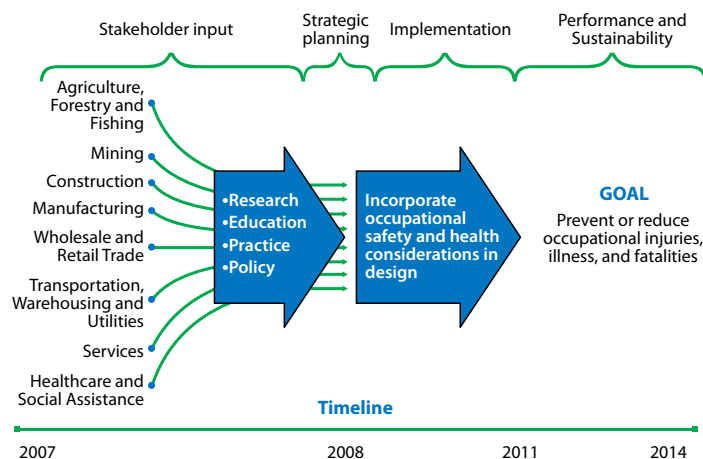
Stakeholder input

Strategic planning

Implementation

Performance and Sustainability

Agriculture, Forestry and Fishing

Mining

Construction

Manufacturing

Wholesale and Retail Trade

Transportation, Warehousing and Utilities

Services

Healthcare and Social Assistance

•Research
•Education
•Practice
•Policy

Incorporate occupational safety and health considerations in design

GOAL

Prevent or reduce occupational injuries, illness, and fatalities

Timeline

2007

2008

2011

2014